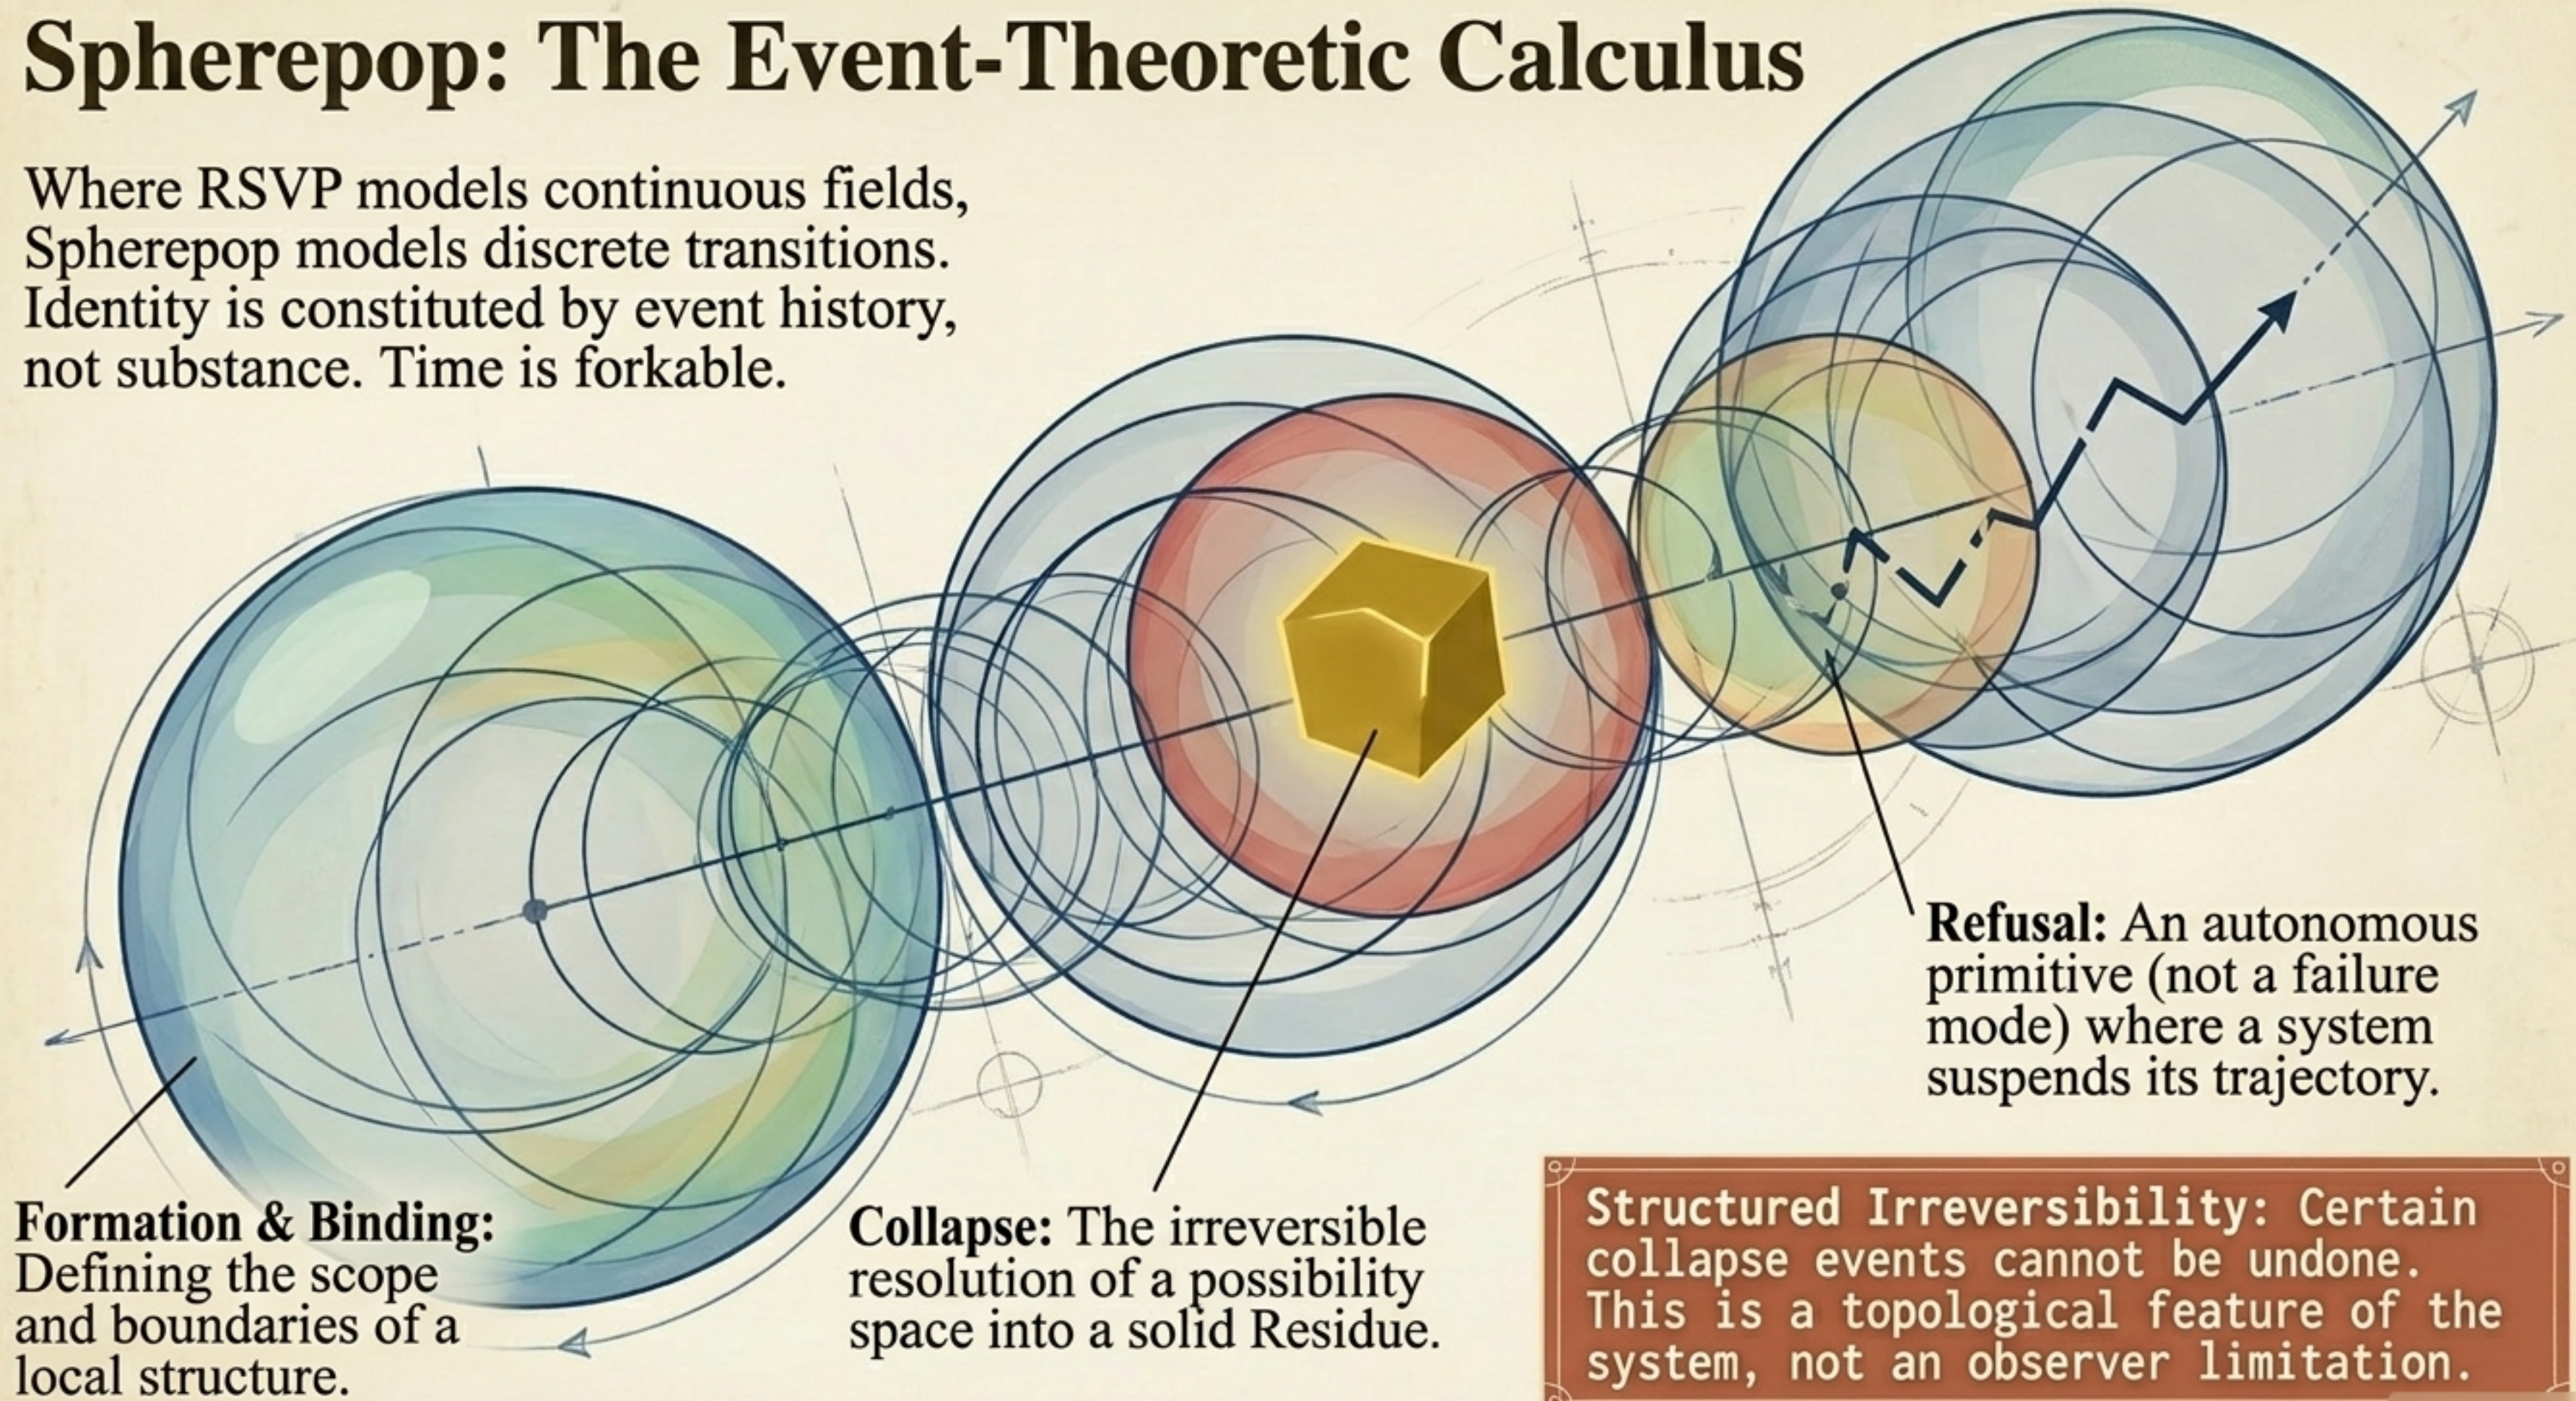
Spherepop: The Event-Theoretic Calculus

Where RSVP models continuous fields, Spherepop models discrete transitions. Identity is constituted by event history, not substance. Time is forkable.

Refusal: An autonomous primitive (not a failure mode) where a system suspends its trajectory.

Formation & Binding: Defining the scope and boundaries of a local structure.

Collapse: The irreversible resolution of a possibility space into a solid Residue.

Structured Irreversibility: Certain collapse events cannot be undone. This is a topological feature of the system, not an observer limitation.